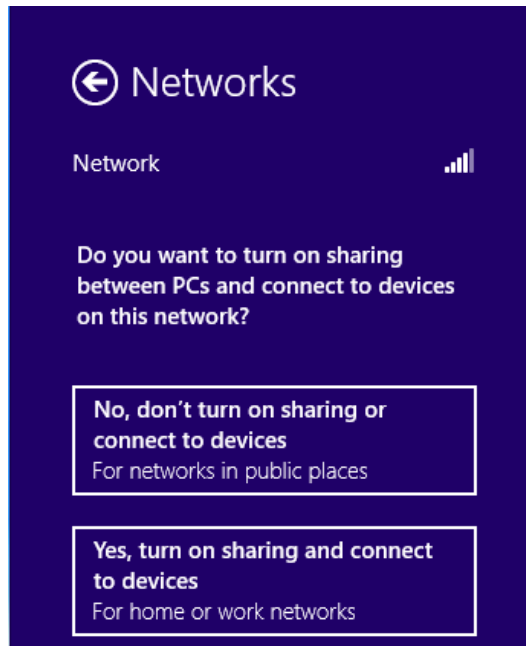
Networks

Network

Do you want to turn on sharing between PCs and connect to devices on this network?

No, don't turn on sharing or connect to devices
For networks in public places

Yes, turn on sharing and connect to devices
For home or work networks